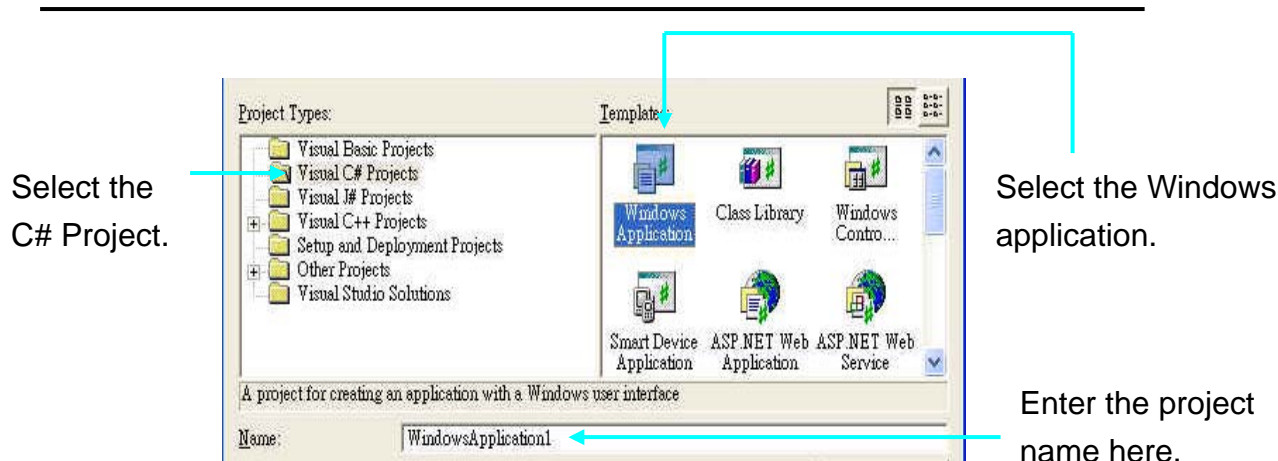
Select the C# Project.

Project Types:

Visual Basic Projects
Visual C# Projects
Visual J# Projects
Visual C++ Projects
Setup and Deployment Projects
Other Projects
Visual Studio Solutions

Templates:

Windows Application
Class Library
Windows Contro...
Smart Device Application
ASP.NET Web Application
ASP.NET Web Service

A project for creating an application with a Windows user interface

Name: WindowsApplication1

Select the Windows application.

Enter the project name here.